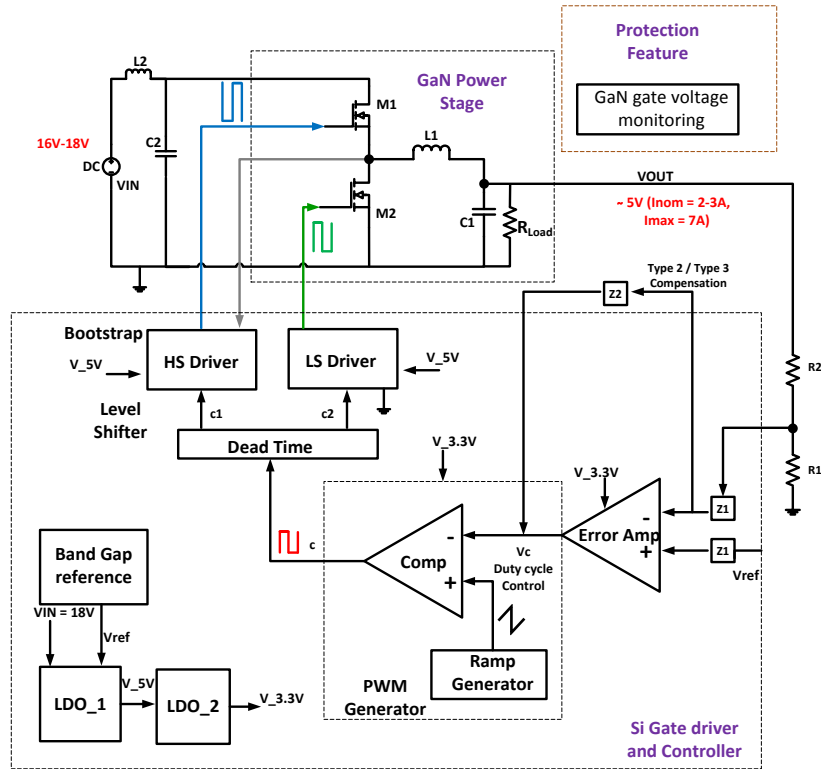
Protection Feature

GaN gate voltage monitoring

GaN Power Stage

L2

M1

16V-18V

C2

L1

DC

VIN

VOUT

M2

~ 5V (Inom = 2-3A, Imax = 7A)

C1

$R_{Load}$

Type 2 / Type 3 Compensation

Z2

Bootstrap

HS Driver

LS Driver

V_5V

V_5V

R2

Level Shifter

c1

c2

Dead Time

V_3.3V

R1

V_3.3V

Z1

-

Error Amp

+

Z1

Vref

Band Gap reference

c

-

Comp

+

Vc
Duty cycle Control

VIN = 18V

Vref

Ramp Generator

LDO_1

V_5V

LDO_2

V_3.3V

PWM Generator

Si Gate driver and Controller